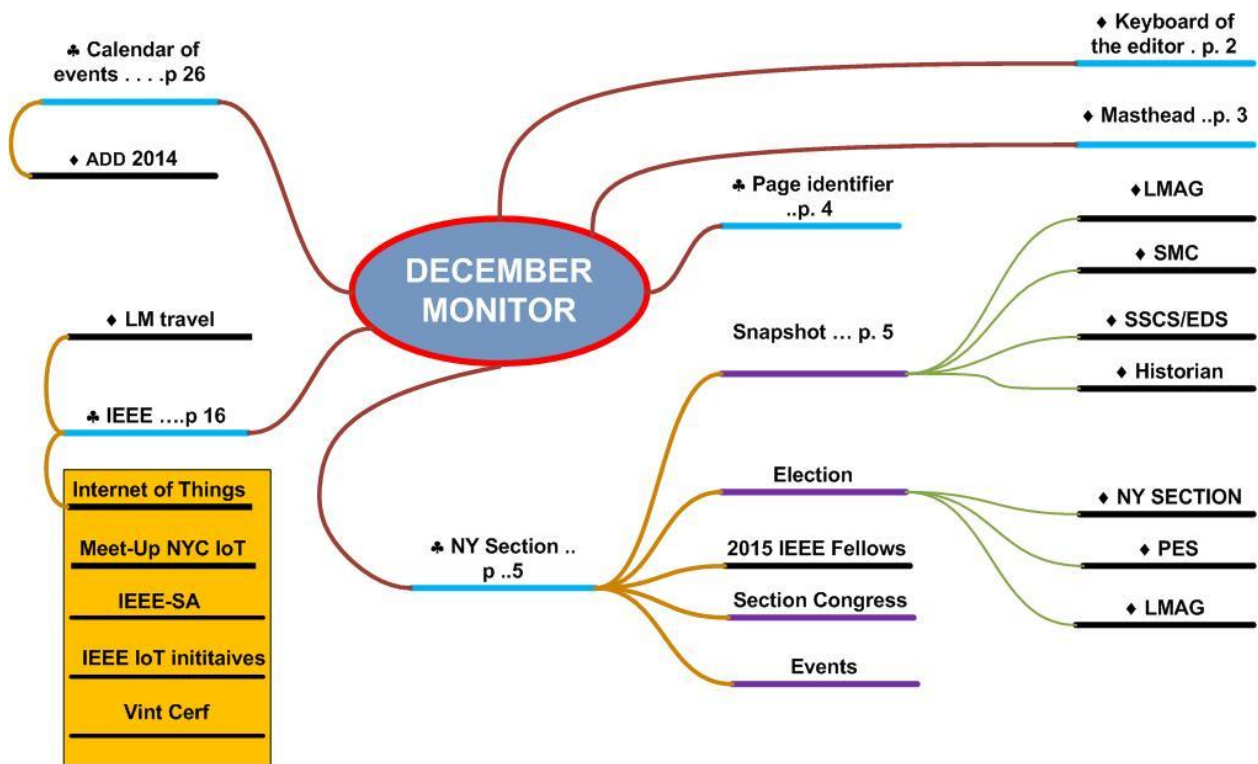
DECEMBER MONITOR

♣ Calendar of events . . . .p 26

♦ ADD 2014

♦ LM travel

♣ IEEE ….p 16

Internet of Things

Meet-Up NYC IoT

IEEE-SA

IEEE IoT inititaives

Vint Cerf

♦ Keyboard of the editor . p. 2

♦ Masthead ..p. 3

♣ Page identifier ..p. 4

Snapshot … p. 5

♦LMAG

♦ SMC

♦ SSCS/EDS

♦ Historian

♣ NY Section .. p ..5

Election

♦ NY SECTION

♦ PES

♦ LMAG

2015 IEEE Fellows

Section Congress

Events